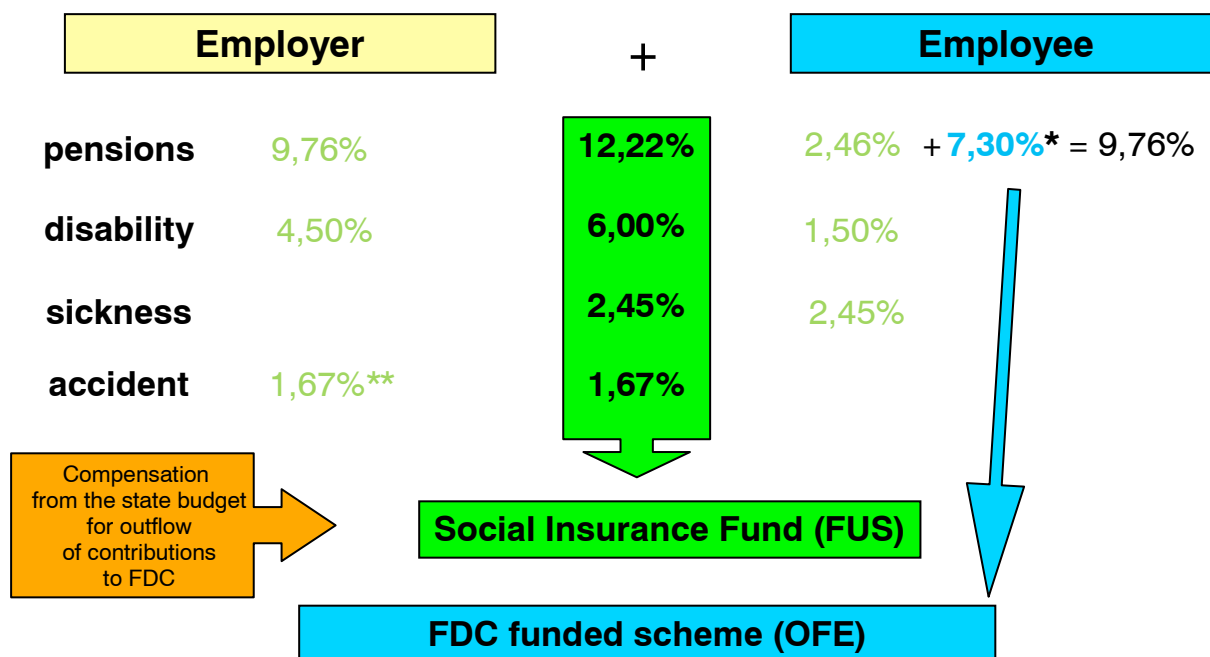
Employer

+

Employee

pensions 9,76% 12,22% 2,46% + 7,30%* = 9,76%

disability 4,50% 6,00% 1,50%

sickness 2,45% 2,45%

accident 1,67%** 1,67%

Compensation from the state budget for outflow of contributions to FDC

Social Insurance Fund (FUS)

FDC funded scheme (OFE)